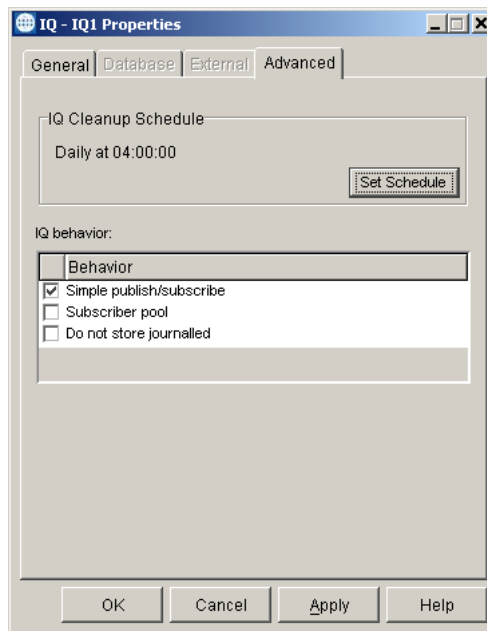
IQ - IQ1 Properties

General | Database | External | Advanced

IQ Cleanup Schedule

Daily at 04:00:00

Set Schedule

IQ behavior:

| | Behavior |
|---|---|
| ☑ | Simple publish/subscribe |
| ☐ | Subscriber pool |
| ☐ | Do not store journalled |

OK | Cancel | Apply | Help